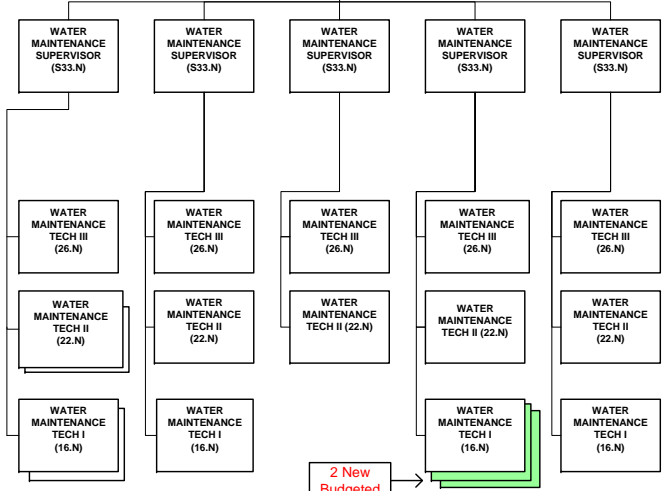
WATER MAINTENANCE SUPERVISOR (S33.N)

WATER MAINTENANCE SUPERVISOR (S33.N)

WATER MAINTENANCE SUPERVISOR (S33.N)

WATER MAINTENANCE SUPERVISOR (S33.N)

WATER MAINTENANCE SUPERVISOR (S33.N)

WATER MAINTENANCE TECH III (26.N)

WATER MAINTENANCE TECH III (26.N)

WATER MAINTENANCE TECH III (26.N)

WATER MAINTENANCE TECH III (26.N)

WATER MAINTENANCE TECH III (26.N)

WATER MAINTENANCE TECH II (22.N)

WATER MAINTENANCE TECH II (22.N)

WATER MAINTENANCE TECH II (22.N)

WATER MAINTENANCE TECH II (22.N)

WATER MAINTENANCE TECH II (22.N)

WATER MAINTENANCE TECH I (16.N)

WATER MAINTENANCE TECH I (16.N)

2 New Budgeted

WATER MAINTENANCE TECH I (16.N)

WATER MAINTENANCE TECH I (16.N)